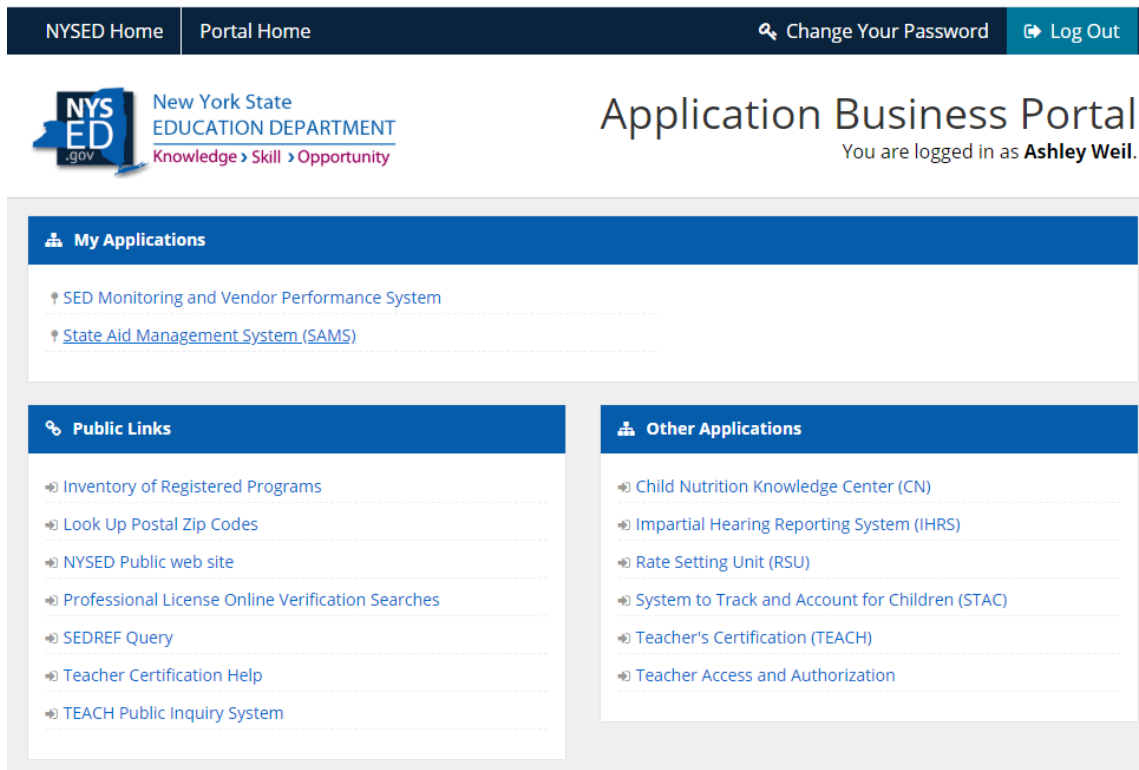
NYSED Home | Portal Home | Change Your Password | Log Out

NYS ED .gov
New York State
EDUCATION DEPARTMENT
Knowledge › Skill › Opportunity

Application Business Portal
You are logged in as **Ashley Weil**.

My Applications

SED Monitoring and Vendor Performance System
State Aid Management System (SAMS)

Public Links

Inventory of Registered Programs
Look Up Postal Zip Codes
NYSED Public web site
Professional License Online Verification Searches
SEDREF Query
Teacher Certification Help
TEACH Public Inquiry System

Other Applications

Child Nutrition Knowledge Center (CN)
Impartial Hearing Reporting System (IHRS)
Rate Setting Unit (RSU)
System to Track and Account for Children (STAC)
Teacher's Certification (TEACH)
Teacher Access and Authorization